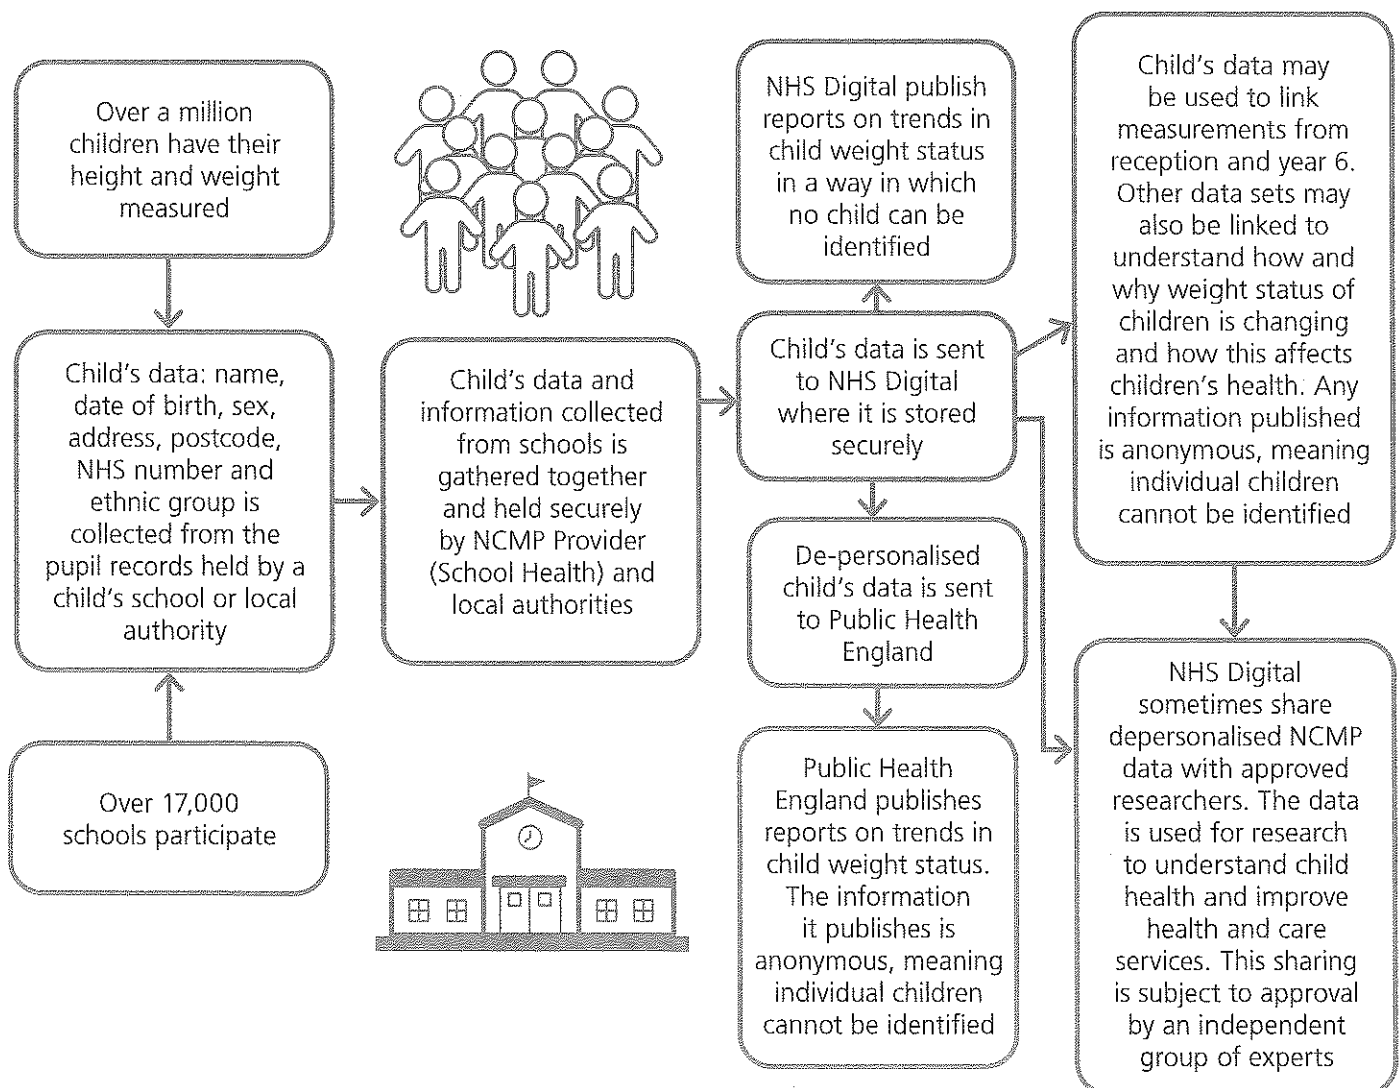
Over a million children have their height and weight measured

Child's data: name, date of birth, sex, address, postcode, NHS number and ethnic group is collected from the pupil records held by a child's school or local authority

Over 17,000 schools participate

Child's data and information collected from schools is gathered together and held securely by NCMP Provider (School Health) and local authorities

NHS Digital publish reports on trends in child weight status in a way in which no child can be identified

Child's data is sent to NHS Digital where it is stored securely

De-personalised child's data is sent to Public Health England

Public Health England publishes reports on trends in child weight status. The information it publishes is anonymous, meaning individual children cannot be identified

Child's data may be used to link measurements from reception and year 6. Other data sets may also be linked to understand how and why weight status of children is changing and how this affects children's health. Any information published is anonymous, meaning individual children cannot be identified

NHS Digital sometimes share depersonalised NCMP data with approved researchers. The data is used for research to understand child health and improve health and care services. This sharing is subject to approval by an independent group of experts